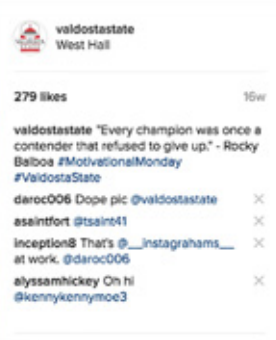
valdostastate
West Hall

279 likes 16w

valdostastate "Every champion was once a contender that refused to give up." - Rocky Balboa #MotivationalMonday #ValdostaState

daroc006 Dope pic @valdostastate ×

asaintfort @tsaint41 ×

inception8 That's @__instagrahams__ at work. @daroc006 ×

alyssamhickey Oh hi @kennykennymoe3 ×